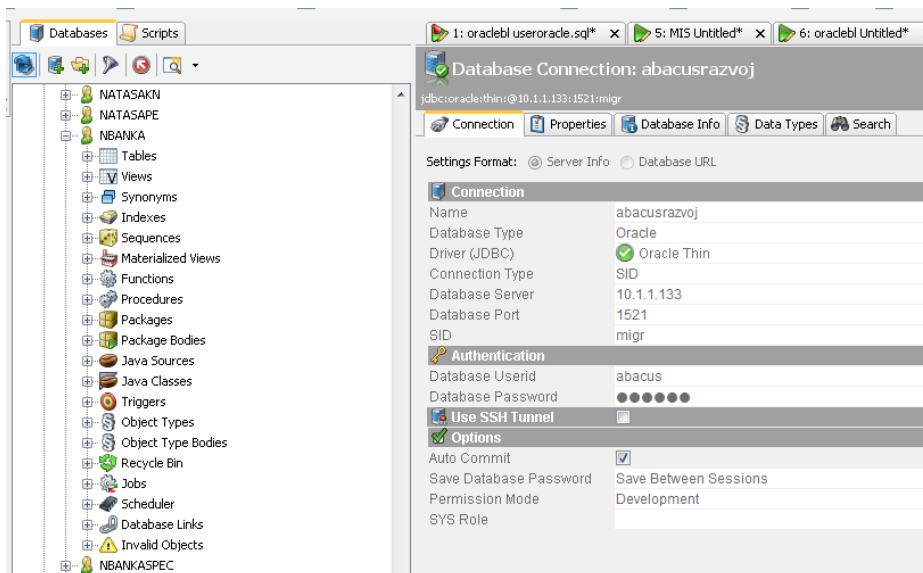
Databases | Scripts

NATASAKN
NATASAPE
NBANKA
Tables
Views
Synonyms
Indexes
Sequences
Materialized Views
Functions
Procedures
Packages
Package Bodies
Java Sources
Java Classes
Triggers
Object Types
Object Type Bodies
Recycle Bin
Jobs
Scheduler
Database Links
Invalid Objects
NBANKASPEC

1: oraclebl useroracle.sql* | 5: MIS Untitled* | 6: oraclebl Untitled*

Database Connection: abacusrazvoj
jdbc:oracle:thin:@10.1.1.133:1521:migr

Connection | Properties | Database Info | Data Types | Search

Settings Format: Server Info Database URL

Connection

| Name | abacusrazvoj |
|---|---|
| Database Type | Oracle |
| Driver (JDBC) | Oracle Thin |
| Connection Type | SID |
| Database Server | 10.1.1.133 |
| Database Port | 1521 |
| SID | migr |

Authentication

| Database Userid | abacus |
|---|---|
| Database Password | ●●●●●● |

Use SSH Tunnel

Options

| Auto Commit | ☑ |
|---|---|
| Save Database Password | Save Between Sessions |
| Permission Mode | Development |
| SYS Role | |